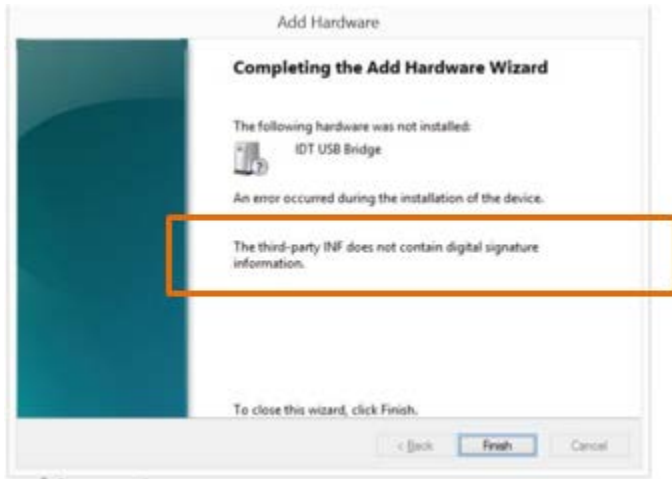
Add Hardware

Completing the Add Hardware Wizard

The following hardware was not installed:

IDT USB Bridge

An error occurred during the installation of the device.

The third-party INF does not contain digital signature information.

To close this wizard, click Finish.

< Back

Finish

Cancel